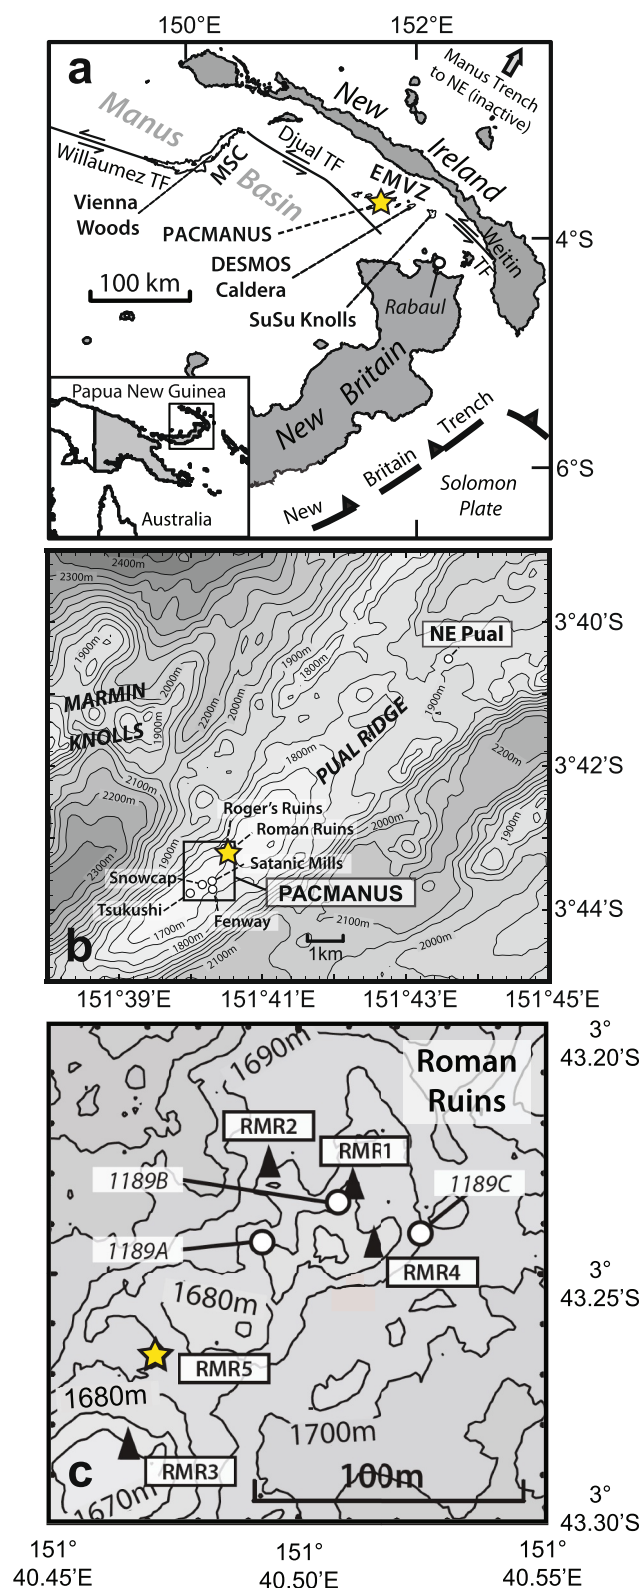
150°E
152°E
a
Manus Trench to NE (inactive)
New
Manus
Ireland
Willaumez TF
MSC
Djual TF
EMVZ
Basin
Vienna Woods
PACMANUS
4°S
100 km
DESMOS Caldera
Weitin TF
SuSu Knolls
Rabaul
Papua New Guinea
New
Britain
Trench
Britain
6°S
New
Solomon Plate
Australia

2400m
2300m
3°40'S
NE Pual
1900m
2000m
1900m
1800m
MARMIN KNOLLS
1900m
2200m
2000m
1800m
1900m
2200m
PUAL RIDGE
2100m
3°42'S
2200m
Roger's Ruins
Roman Ruins
2000m
1900m
2300m
Satanic Mills
Snowcap
PACMANUS
1700m
Tsukushi
Fenway
2100m
3°44'S
1800m
2100m
1km
2000m
b
151°39'E
151°41'E
151°43'E
151°45'E

3° 43.20'S
1690m
Roman Ruins
RMR2
RMR1
1189B
1189C
1189A
RMR4
3° 43.25'S
1680m
RMR5
1680m
1700m
RMR3
c
1670m
100m
3° 43.30'S
151° 40.45'E
151° 40.50'E
151° 40.55'E